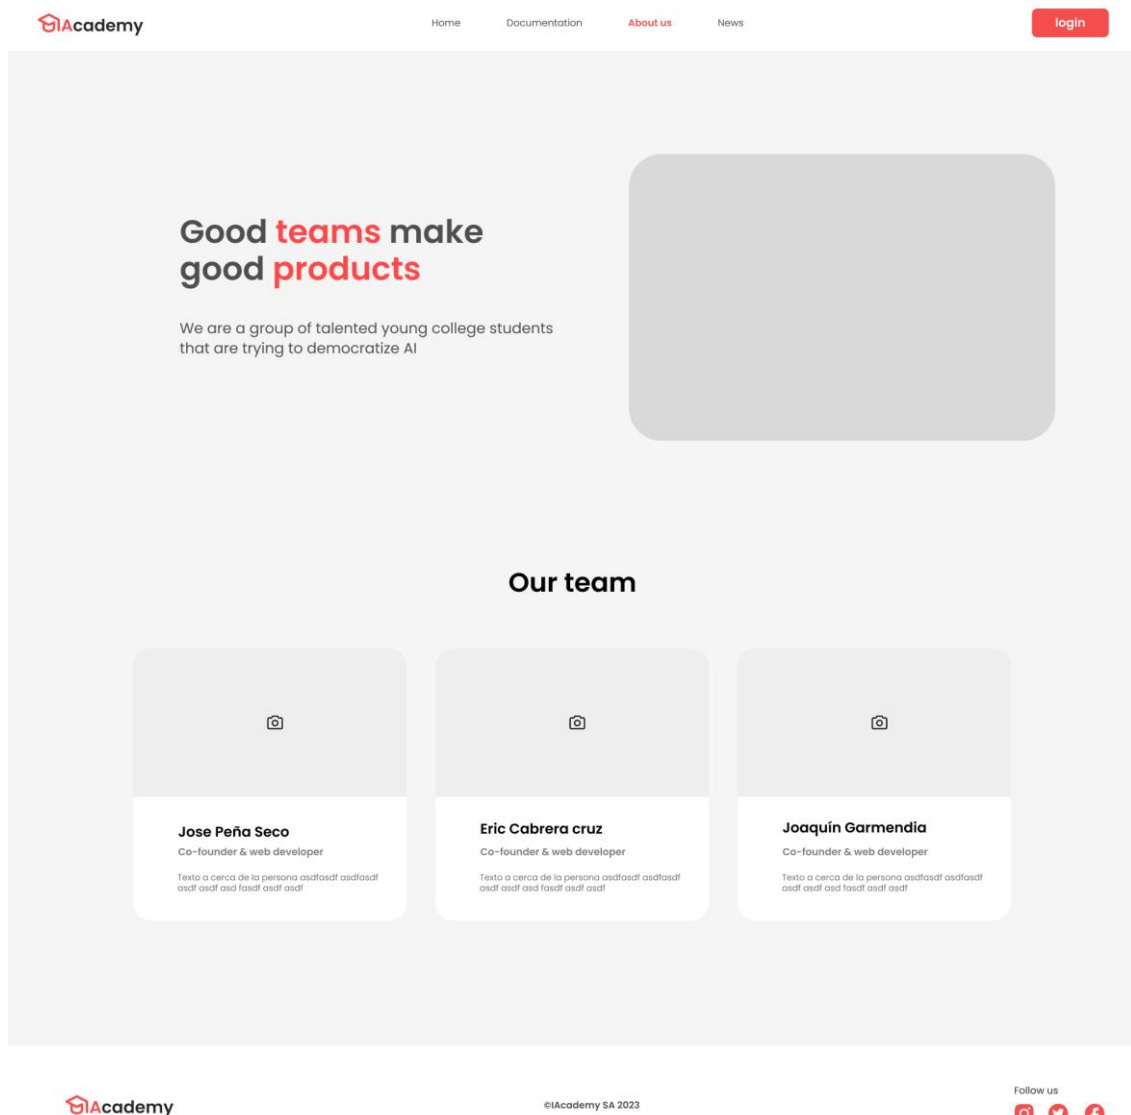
IAcademy

Home Documentation About us News

login

Good teams make good products

We are a group of talented young college students that are trying to democratize AI

Our team

Jose Peña Seco
Co-founder & web developer
Texto a cerca de la persona asdfasdf asdfasdf asdf asdf asd fasdf asdf asdf

Eric Cabrera cruz
Co-founder & web developer
Texto a cerca de la persona asdfasdf asdfasdf asdf asdf asd fasdf asdf asdf

Joaquín Garmendia
Co-founder & web developer
Texto a cerca de la persona asdfasdf asdfasdf asdf asdf asd fasdf asdf asdf

IAcademy

©IAcademy SA 2023

Follow us